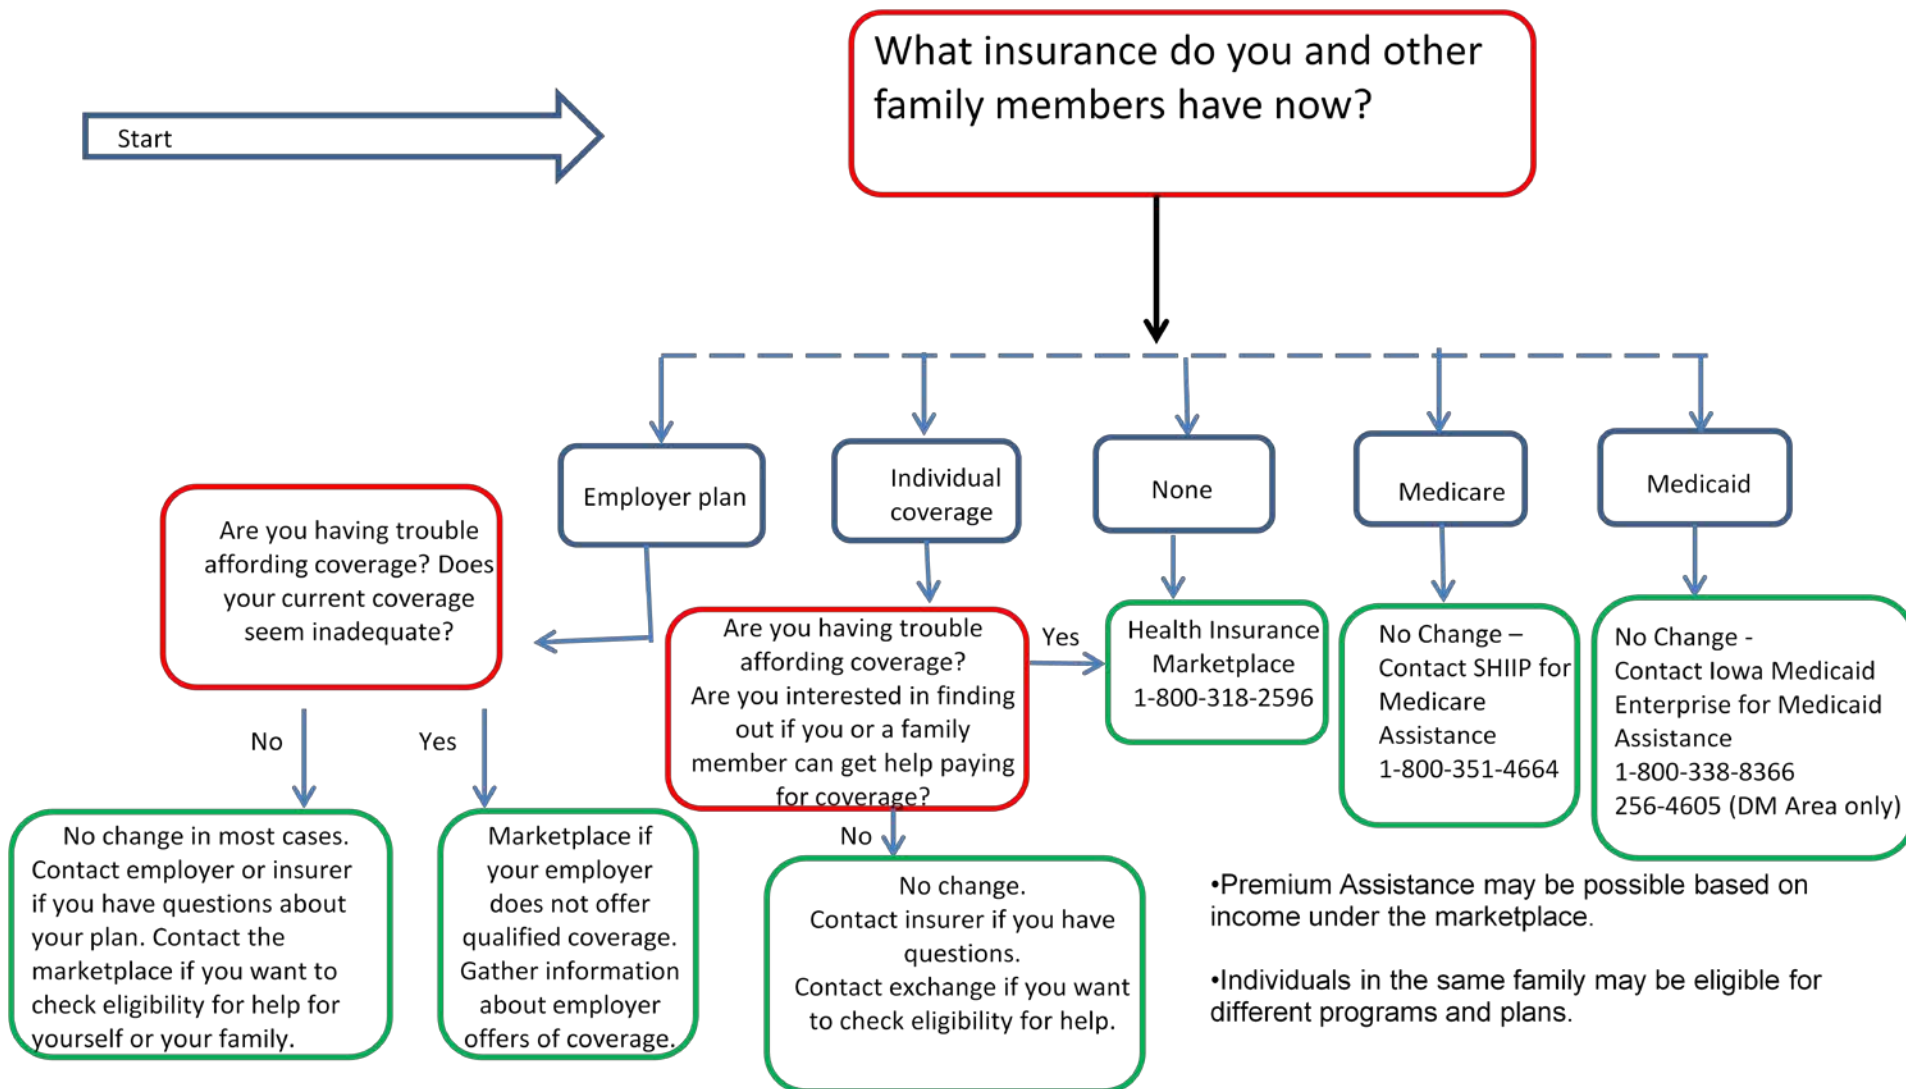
Start

What insurance do you and other family members have now?

Employer plan

Individual coverage

None

Medicare

Medicaid

Are you having trouble affording coverage? Does your current coverage seem inadequate?

No

Yes

No change in most cases. Contact employer or insurer if you have questions about your plan. Contact the marketplace if you want to check eligibility for help for yourself or your family.

Marketplace if your employer does not offer qualified coverage. Gather information about employer offers of coverage.

Are you having trouble affording coverage? Are you interested in finding out if you or a family member can get help paying for coverage?

Yes

No

Health Insurance Marketplace 1-800-318-2596

No change. Contact insurer if you have questions. Contact exchange if you want to check eligibility for help.

No Change – Contact SHIIP for Medicare Assistance 1-800-351-4664

No Change - Contact Iowa Medicaid Enterprise for Medicaid Assistance 1-800-338-8366 256-4605 (DM Area only)

•Premium Assistance may be possible based on income under the marketplace.

•Individuals in the same family may be eligible for different programs and plans.